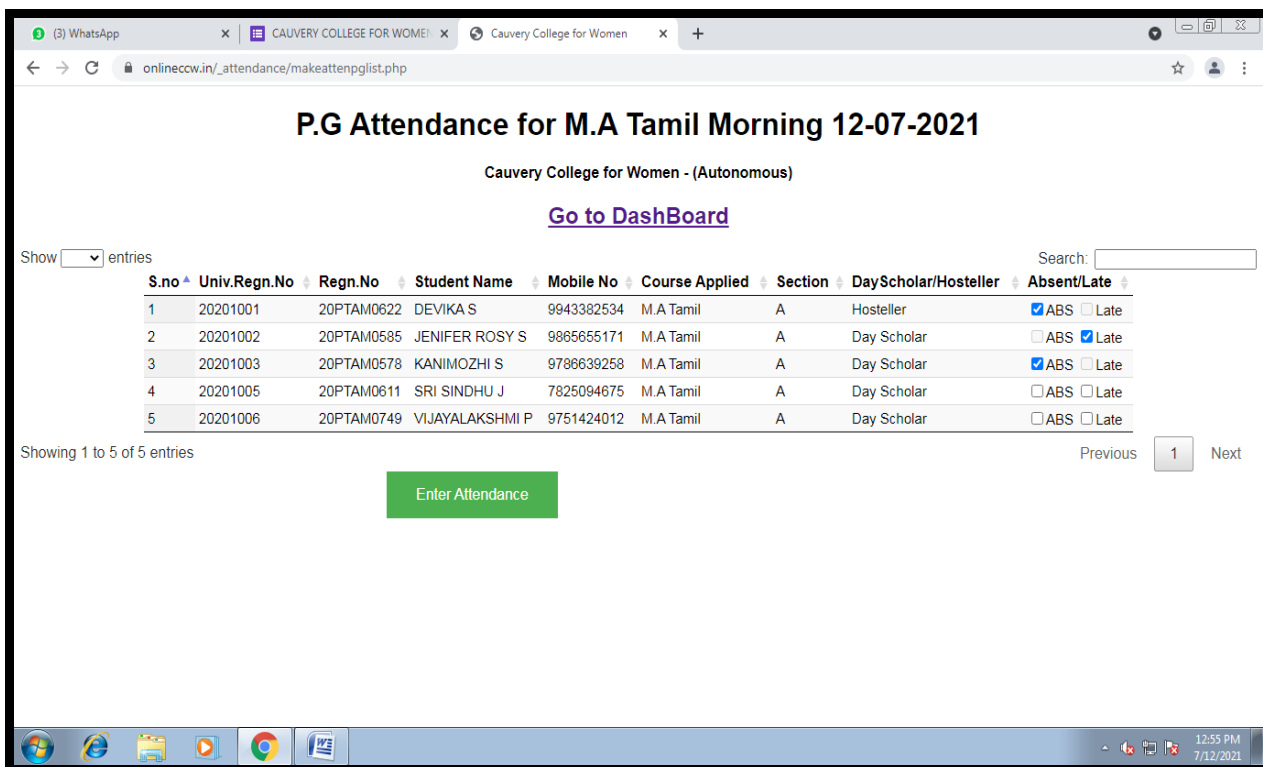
(3) WhatsApp
CAUVERY COLLEGE FOR WOMEN
Cauvery College for Women
onlineccw.in/_attendance/makeattenpglist.php

P.G Attendance for M.A Tamil Morning 12-07-2021

Cauvery College for Women - (Autonomous)

Go to DashBoard

Show entries

Search:

| S.no | Univ.Regn.No | Regn.No | Student Name | Mobile No | Course Applied | Section | DayScholar/Hosteller | Absent/Late |
|---|---|---|---|---|---|---|---|---|
| 1 | 20201001 | 20PTAM0622 | DEVIKA S | 9943382534 | M.A Tamil | A | Hosteller | ABS Late |
| 2 | 20201002 | 20PTAM0585 | JENIFER ROSY S | 9865655171 | M.A Tamil | A | Day Scholar | ABS Late |
| 3 | 20201003 | 20PTAM0578 | KANIMOZHI S | 9786639258 | M.A Tamil | A | Day Scholar | ABS Late |
| 4 | 20201005 | 20PTAM0611 | SRI SINDHU J | 7825094675 | M.A Tamil | A | Day Scholar | ABS Late |
| 5 | 20201006 | 20PTAM0749 | VIJAYALAKSHMI P | 9751424012 | M.A Tamil | A | Day Scholar | ABS Late |

Showing 1 to 5 of 5 entries

Previous 1 Next

Enter Attendance

12:55 PM
7/12/2021